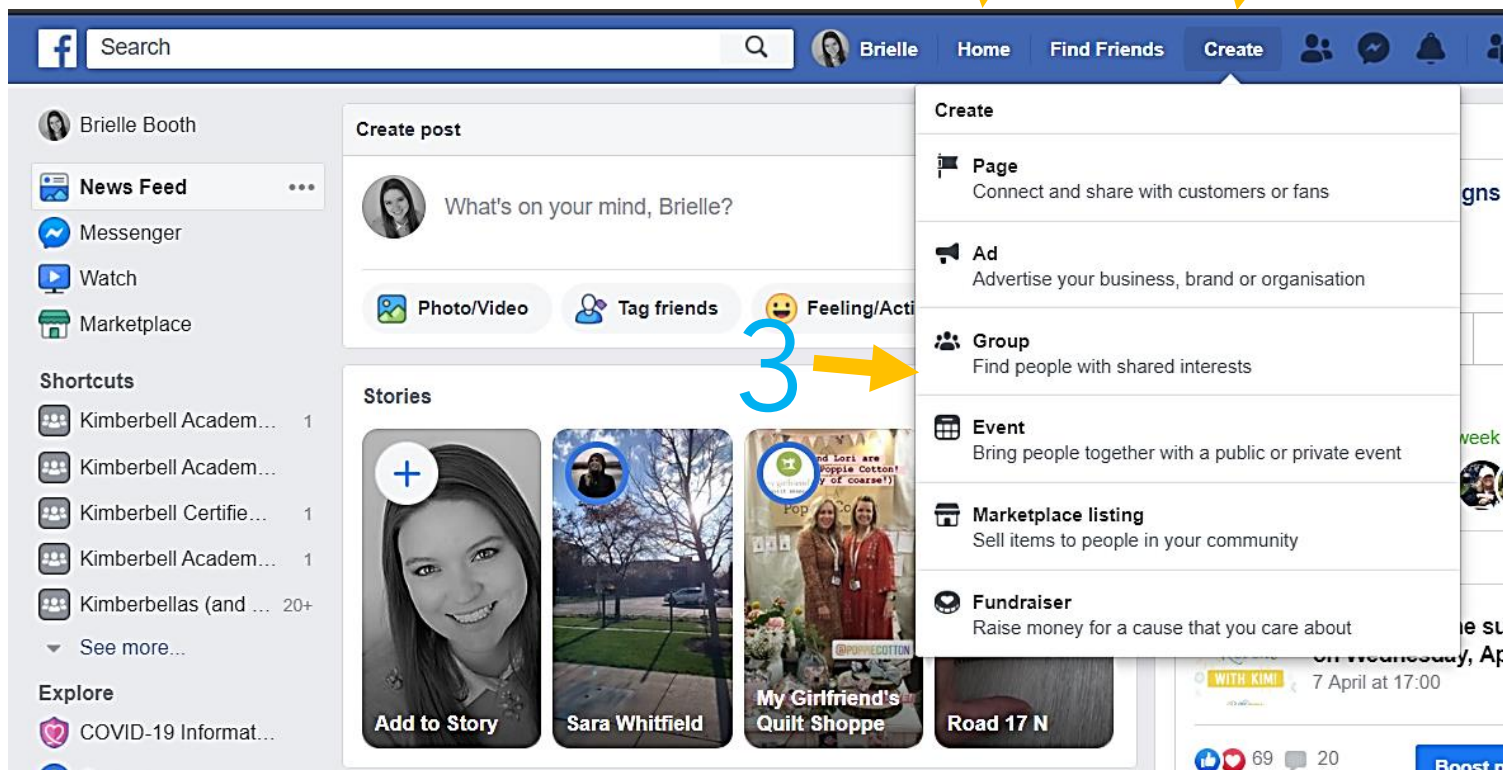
Search

Brielle Home Find Friends Create

Brielle Booth

News Feed

Messenger

Watch

Marketplace

Shortcuts

Kimberbell Academ... 1

Kimberbell Academ...

Kimberbell Certifie... 1

Kimberbell Academ... 1

Kimberbellas (and ... 20+

See more...

Explore

COVID-19 Informat...

Create post

What's on your mind, Brielle?

Photo/Video Tag friends Feeling/Acti

Stories

Add to Story

Sara Whitfield

My Girlfriend's Quilt Shoppe

Road 17 N

3

Create

Page
Connect and share with customers or fans

Ad
Advertise your business, brand or organisation

Group
Find people with shared interests

Event
Bring people together with a public or private event

Marketplace listing
Sell items to people in your community

Fundraiser
Raise money for a cause that you care about

gns

week

e su

on Wednesday, Ap

WITH KIM!

7 April at 17:00

69 20

Boost